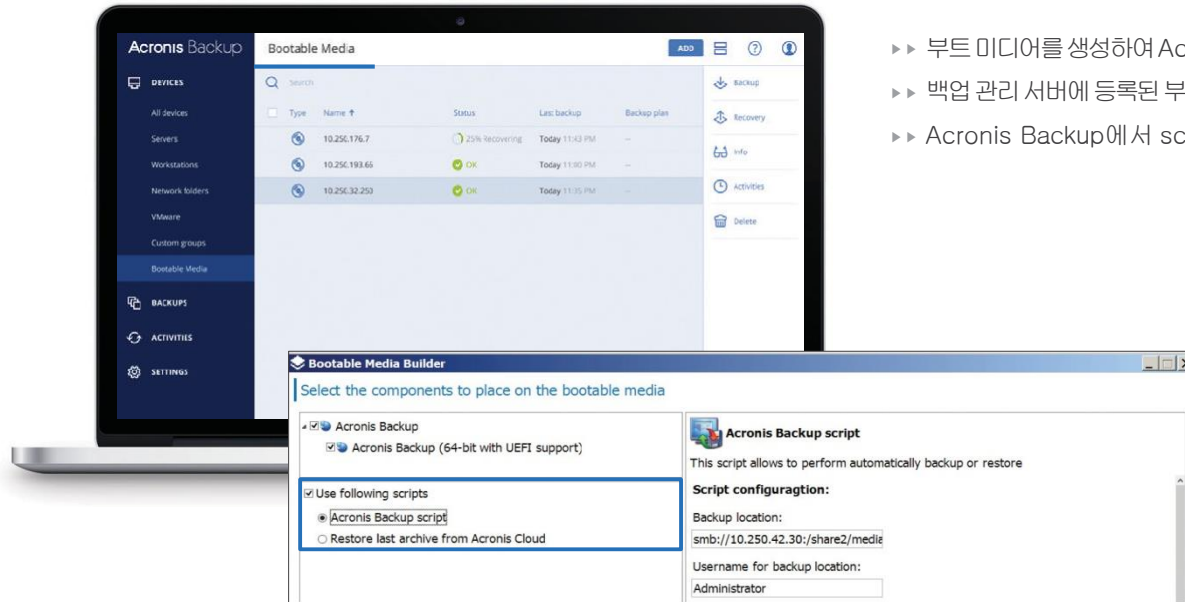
Acronis Backup

Bootable Media

ADD

DEVICES

All devices

Servers

Workstations

Network folders

VMware

Custom groups

Bootable Media

BACKUPS

ACTIVITIES

SETTINGS

Search

| Type | Name ↑ | Status | Last backup | Backup plan |
|---|---|---|---|---|
| | 10.250.176.7 | 25% Recovering | Today 11:43 PM | -- |
| | 10.250.193.65 | OK | Today 11:00 PM | -- |
| | 10.250.32.250 | OK | Today 11:35 PM | -- |

Backup

Recovery

Info

Activities

Delete

▸▸ 부트 미디어를 생성하여 Ac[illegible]

▸▸ 백업 관리 서버에 등록된 부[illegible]

▸▸ Acronis Backup에서 sc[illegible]

Bootable Media Builder

Select the components to place on the bootable media

Acronis Backup

Acronis Backup (64-bit with UEFI support)

Use following scripts

Acronis Backup script

Restore last archive from Acronis Cloud

Acronis Backup script

This script allows to perform automatically backup or restore

Script configuragtion:

Backup location:

smb://10.250.42.30:/share2/media

Username for backup location:

Administrator